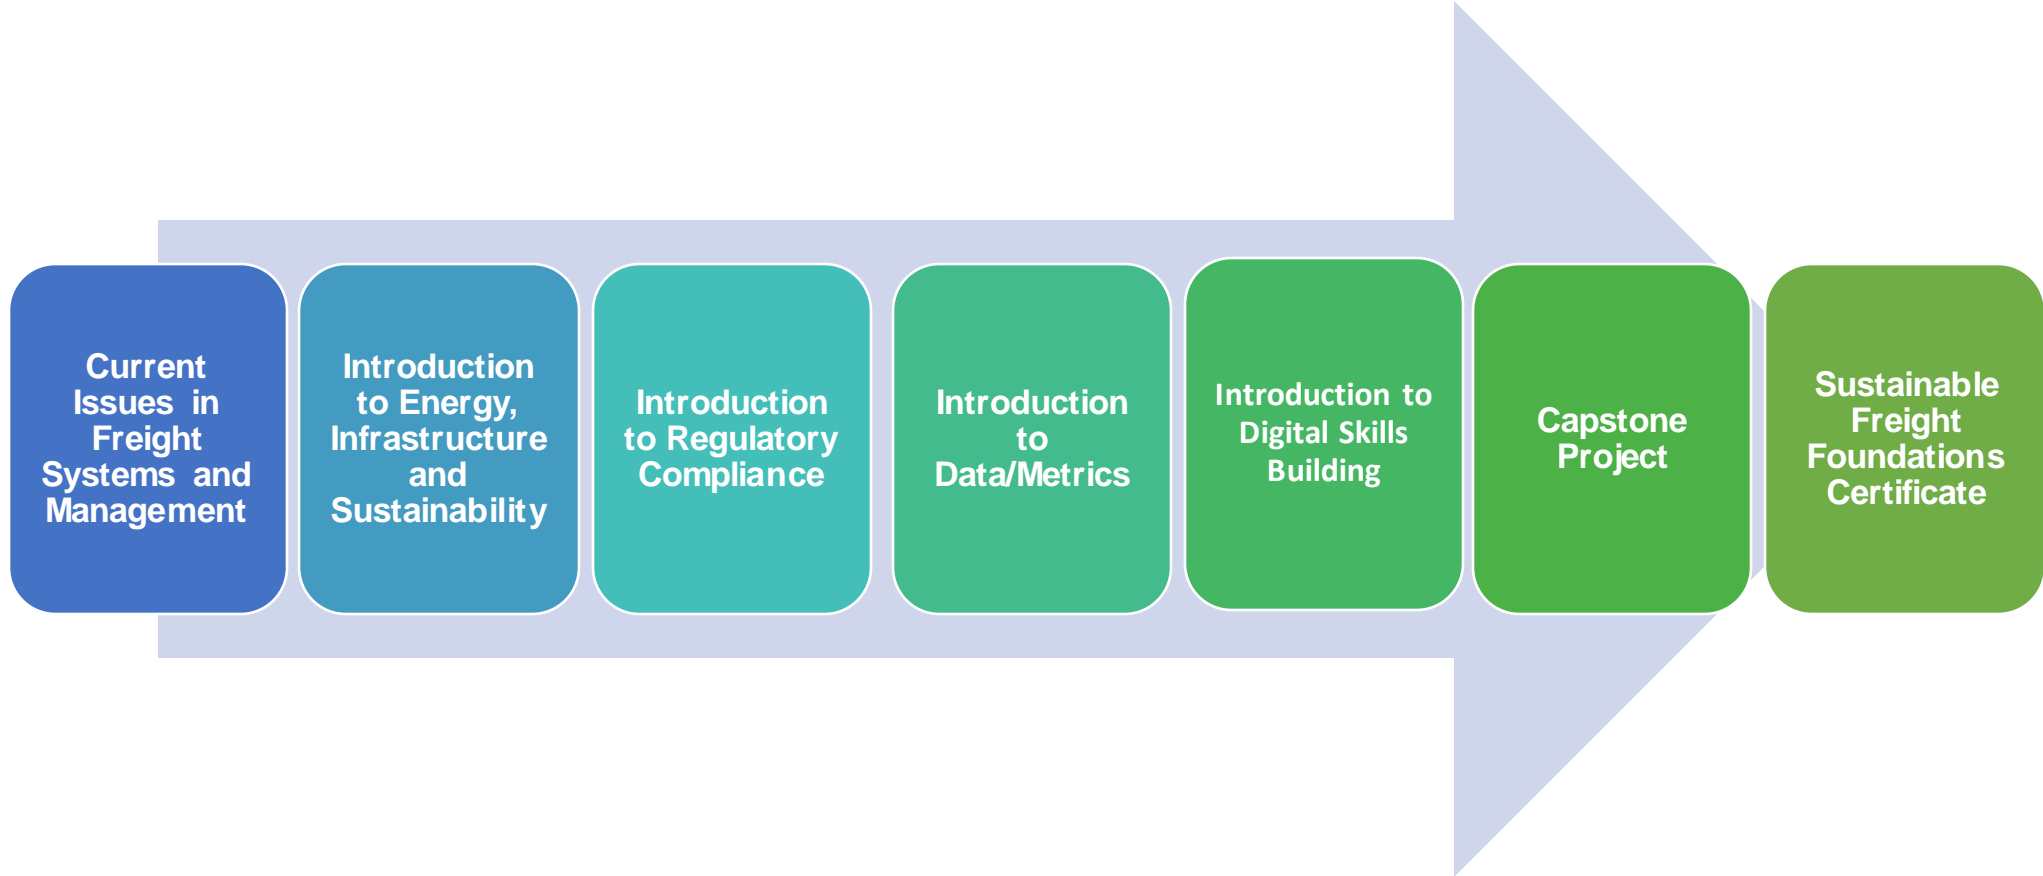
Current Issues in Freight Systems and Management

Introduction to Energy, Infrastructure and Sustainability

Introduction to Regulatory Compliance

Introduction to Data/Metrics

Introduction to Digital Skills Building

Capstone Project

Sustainable Freight Foundations Certificate